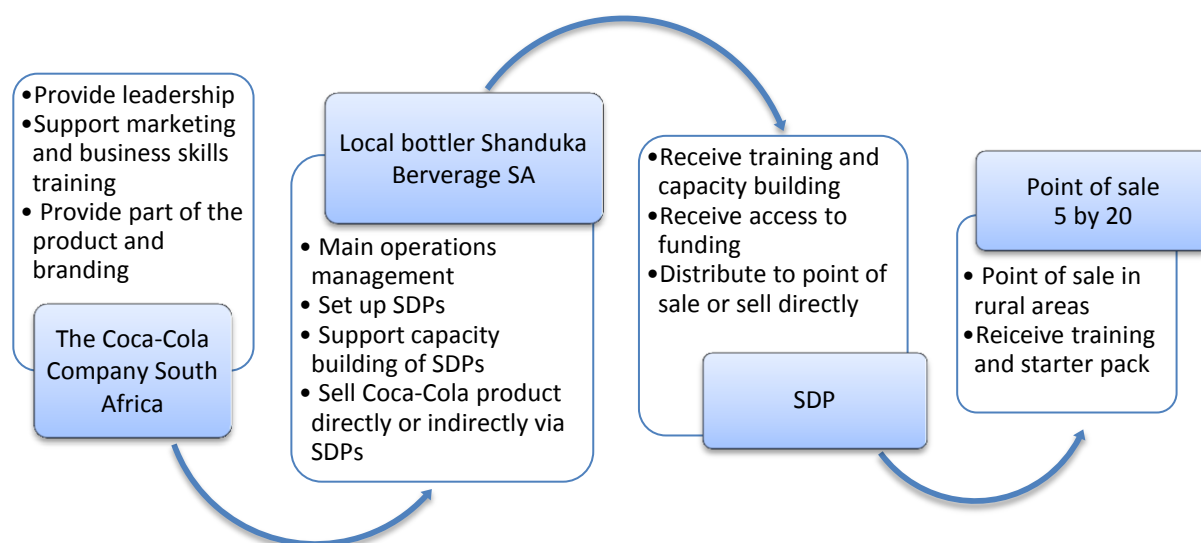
•Provide leadership
•Support marketing and business skills training
• Provide part of the product and branding

The Coca-Cola Company South Africa

Local bottler Shanduka Berverage SA

• Main operations management
• Set up SDPs
• Support capacity building of SDPs
• Sell Coca-Cola product directly or indirectly via SDPs

•Receive training and capacity building
•Receive access to funding
•Distribute to point of sale or sell directly

SDP

Point of sale 5 by 20

• Point of sale in rural areas
•Reiceive training and starter pack